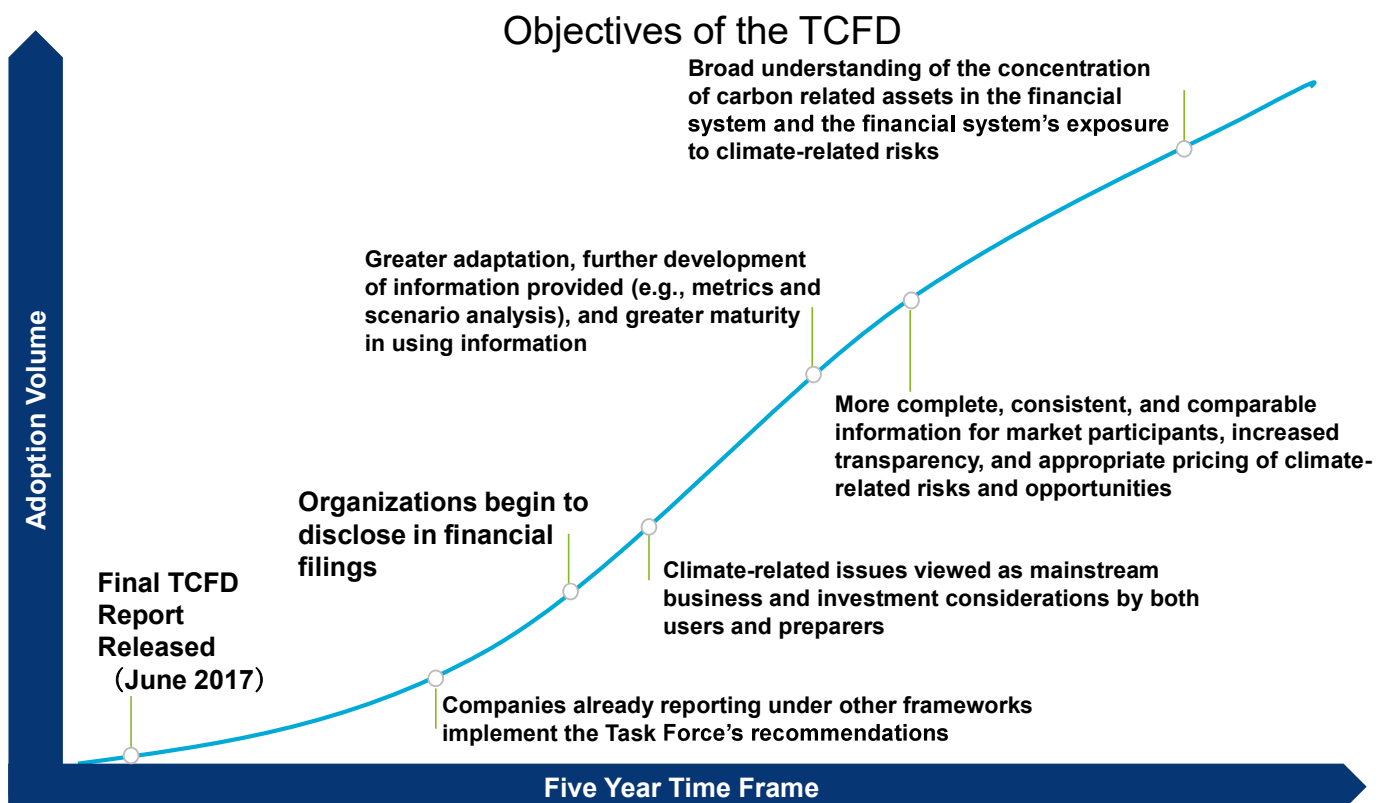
Objectives of the TCFD

Broad understanding of the concentration of carbon related assets in the financial system and the financial system's exposure to climate-related risks

Greater adaptation, further development of information provided (e.g., metrics and scenario analysis), and greater maturity in using information

More complete, consistent, and comparable information for market participants, increased transparency, and appropriate pricing of climate-related risks and opportunities

Organizations begin to disclose in financial filings

Climate-related issues viewed as mainstream business and investment considerations by both users and preparers

Final TCFD Report Released （June 2017）

Companies already reporting under other frameworks implement the Task Force's recommendations

Adoption Volume

Five Year Time Frame